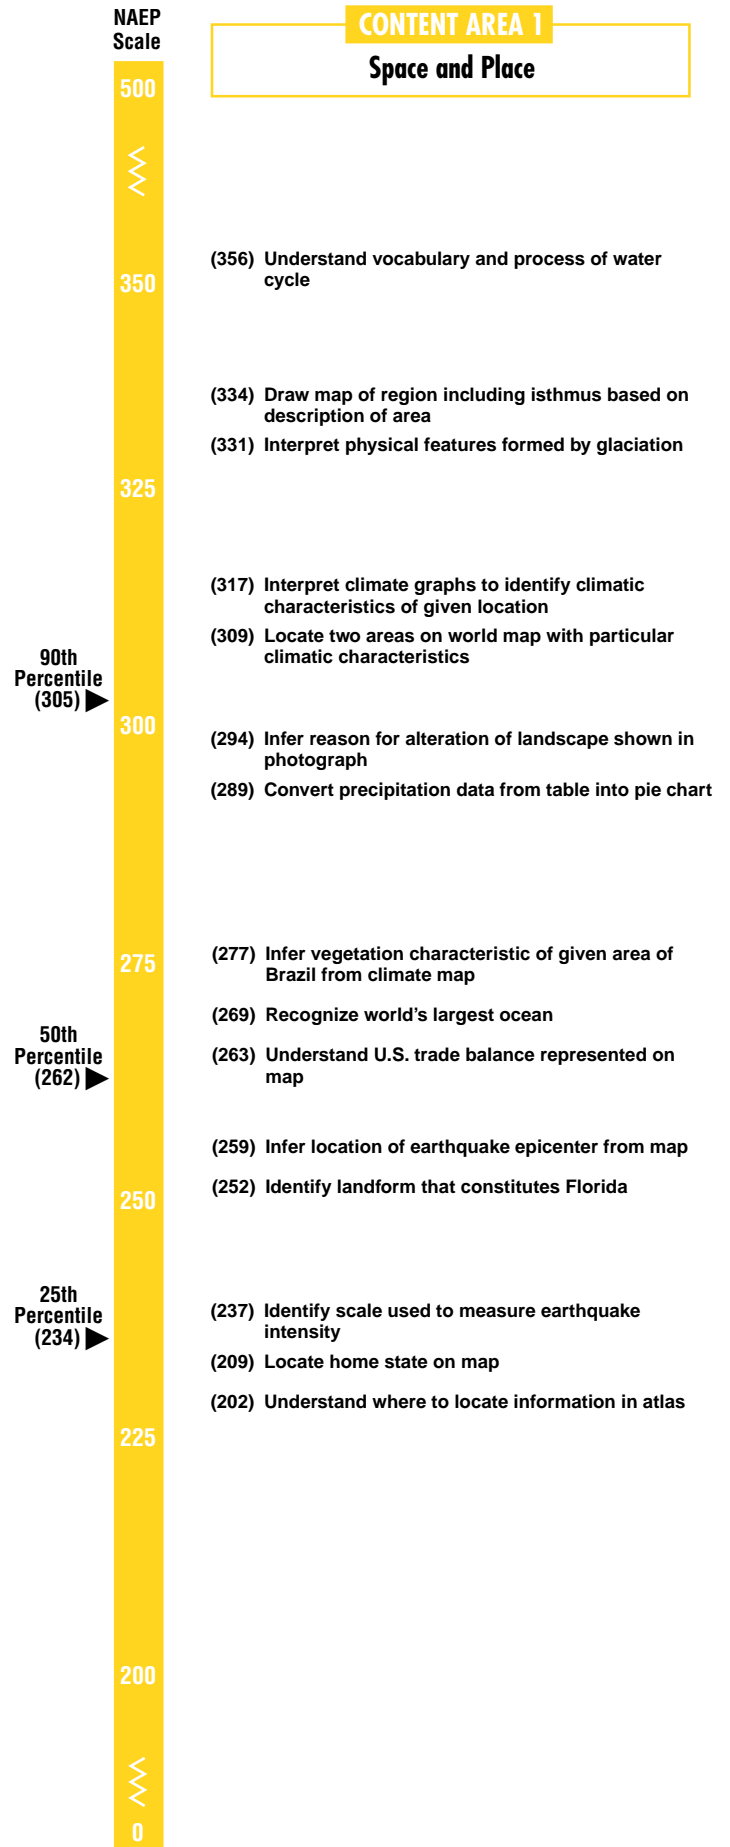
NAEP Scale

CONTENT AREA 1

Space and Place

500

(356) Understand vocabulary and process of water cycle

350

(334) Draw map of region including isthmus based on description of area

(331) Interpret physical features formed by glaciation

325

(317) Interpret climate graphs to identify climatic characteristics of given location

(309) Locate two areas on world map with particular climatic characteristics

90th Percentile (305)

300

(294) Infer reason for alteration of landscape shown in photograph

(289) Convert precipitation data from table into pie chart

275

(277) Infer vegetation characteristic of given area of Brazil from climate map

(269) Recognize world's largest ocean

50th Percentile (262)

(263) Understand U.S. trade balance represented on map

(259) Infer location of earthquake epicenter from map

250

(252) Identify landform that constitutes Florida

25th Percentile (234)

(237) Identify scale used to measure earthquake intensity

(209) Locate home state on map

(202) Understand where to locate information in atlas

225

200

0